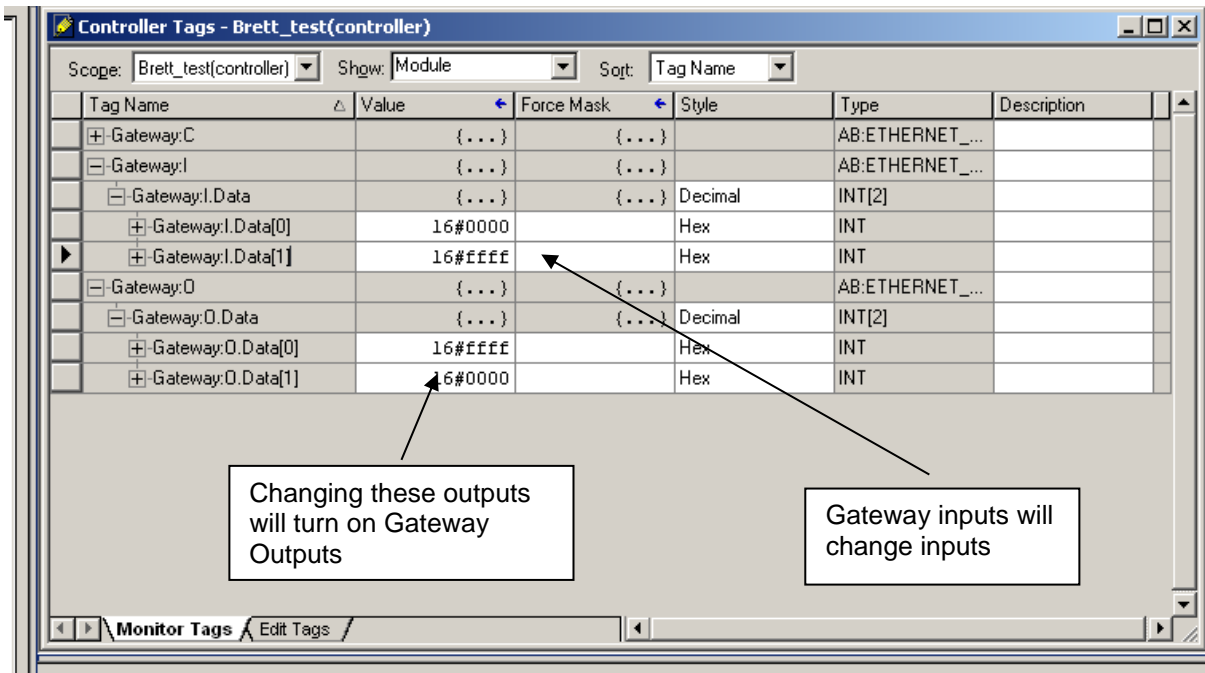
Controller Tags - Brett_test(controller)

Scope: Brett_test(controller) Show: Module Sort: Tag Name

| Tag Name | Value | Force Mask | Style | Type | Description |
|---|---|---|---|---|---|
| +-Gateway:C | {...} | {...} | | AB:ETHERNET_... | |
| −-Gateway:I | {...} | {...} | | AB:ETHERNET_... | |
| −-Gateway:I.Data | {...} | {...} | Decimal | INT[2] | |
| +-Gateway:I.Data[0] | 16#0000 | | Hex | INT | |
| +-Gateway:I.Data[1] | 16#ffff | | Hex | INT | |
| −-Gateway:O | {...} | {...} | | AB:ETHERNET_... | |
| −-Gateway:O.Data | {...} | {...} | Decimal | INT[2] | |
| +-Gateway:O.Data[0] | 16#ffff | | Hex | INT | |
| +-Gateway:O.Data[1] | 16#0000 | | Hex | INT | |

Changing these outputs will turn on Gateway Outputs

Gateway inputs will change inputs

Monitor Tags Edit Tags